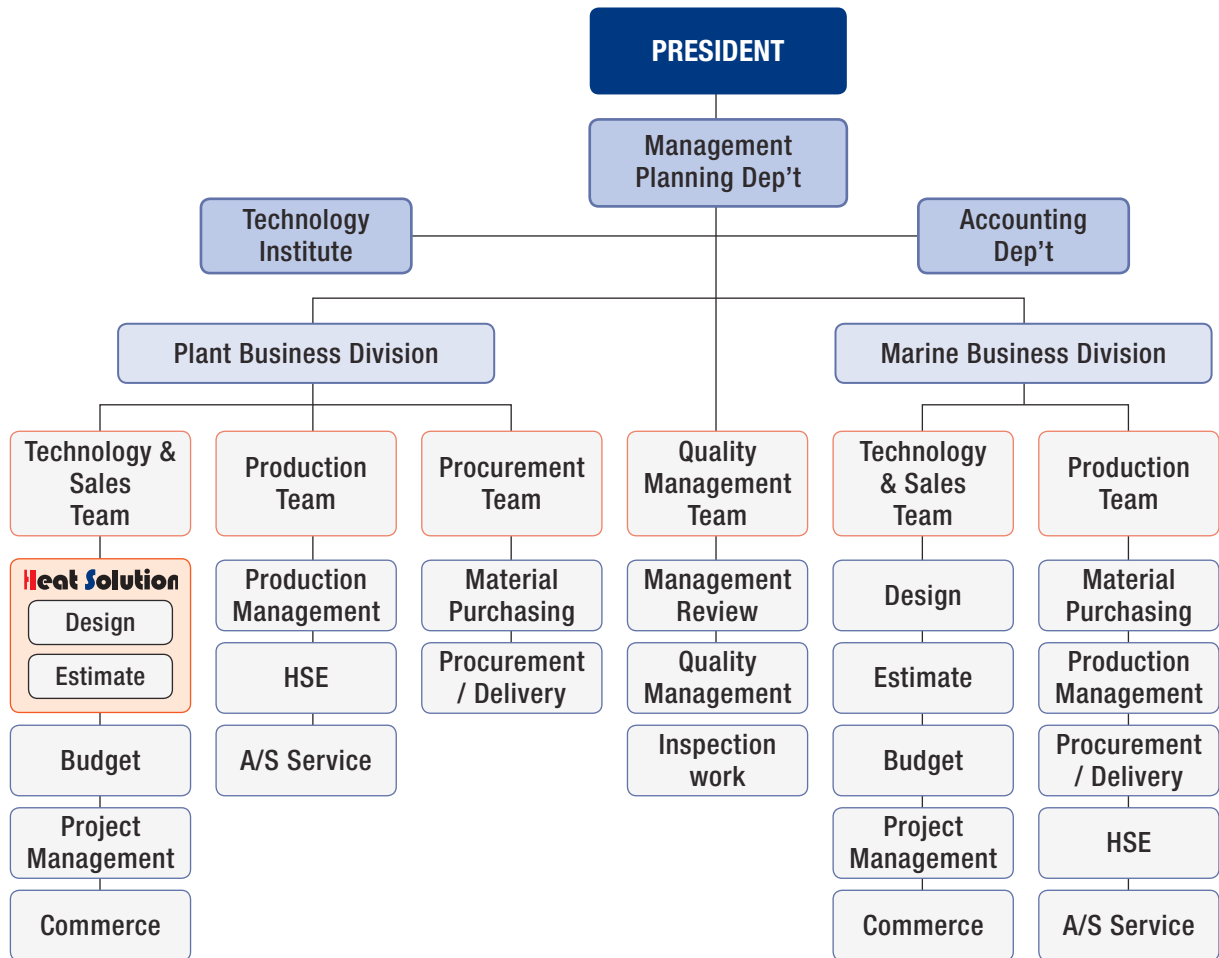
PRESIDENT

Management Planning Dep't

Technology Institute

Accounting Dep't

Plant Business Division

Marine Business Division

Technology & Sales Team

Heat Solution

Design

Estimate

Budget

Project Management

Commerce

Production Team

Production Management

HSE

A/S Service

Procurement Team

Material Purchasing

Procurement / Delivery

Quality Management Team

Management Review

Quality Management

Inspection work

Technology & Sales Team

Design

Estimate

Budget

Project Management

Commerce

Production Team

Material Purchasing

Production Management

Procurement / Delivery

HSE

A/S Service